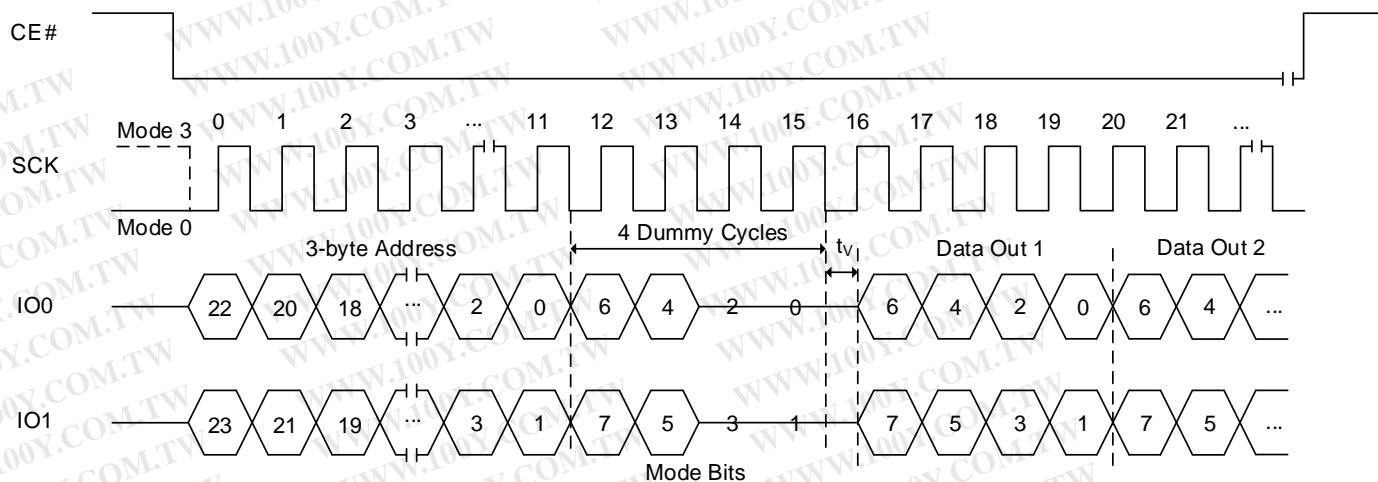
CE#

Mode 3 0 1 2 3 ... 11 12 13 14 15 16 17 18 19 20 21 ...

SCK

Mode 0

3-byte Address

4 Dummy Cycles

$t_V$

Data Out 1

Data Out 2

IO0 22 20 18 ... 2 0 6 4 2 0 6 4 2 0 6 4 ...

IO1 23 21 19 ... 3 1 7 5 3 1 7 5 3 1 7 5 ...

Mode Bits

WWW.100Y.COM.TW